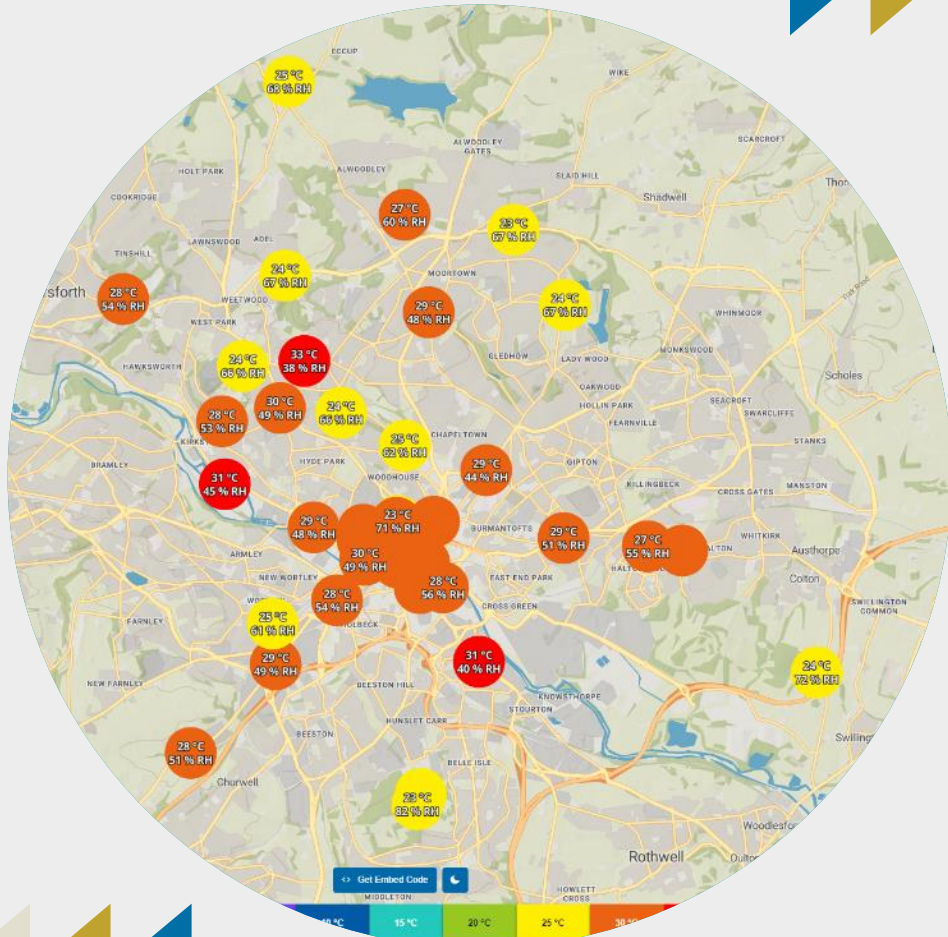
ECCUP
25 °C
68 % RH
WIKE
ALWOODLEY GATES
SCARCROFT
ALWOODLEY
SLAID HILL
HOLT PARK
Thorner
COOKRIDGE
Shadwell
27 °C
60 % RH
23 °C
67 % RH
TINSHILL
LAWNSWOOD
ADEL
24 °C
67 % RH
MOORTOWN
rsforth
28 °C
54 % RH
WEETWOOD
24 °C
67 % RH
29 °C
48 % RH
WHINMOOR
WEST PARK
GLEDHOW
LADY WOOD
MONKSWOOD
HAWKSWORTH
24 °C
66 % RH
33 °C
38 % RH
Scholes
OAKWOOD
30 °C
49 % RH
24 °C
66 % RH
28 °C
53 % RH
HOLLIN PARK
SEACROFT
SWARCLIFFE
FEARNVILLE
KIRKSTALL
CHAPELTOWN
25 °C
62 % RH
STANKS
BRAMLEY
HYDE PARK
GIPTON
29 °C
44 % RH
31 °C
45 % RH
WOODHOUSE
KILLINGBECK
CROSS GATES
MANSTON
23 °C
71 % RH
29 °C
48 % RH
BURMANTOFTS
29 °C
51 % RH
27 °C
55 % RH
WHITKIRK
Austhorpe
ARMLEY
30 °C
49 % RH
HALTON
EAST END PARK
NEW WORTLEY
28 °C
56 % RH
Colton
28 °C
54 % RH
CROSS GREEN
SWILLINGTON COMMON
25 °C
61 % RH
FARNLEY
HOLBECK
29 °C
49 % RH
31 °C
40 % RH
24 °C
72 % RH
NEW FARNLEY
BEESTON HILL
KNOWSTHORPE
STOURTON
HUNSLET CARR
BEESTON
Swilling
28 °C
51 % RH
BELLE ISLE
Churwell
23 °C
82 % RH
Woodlesford
Rothwell
Oulton
<> Get Embed Code
HOWLETT CROSS
10 °C
15 °C
20 °C
25 °C
30 °C